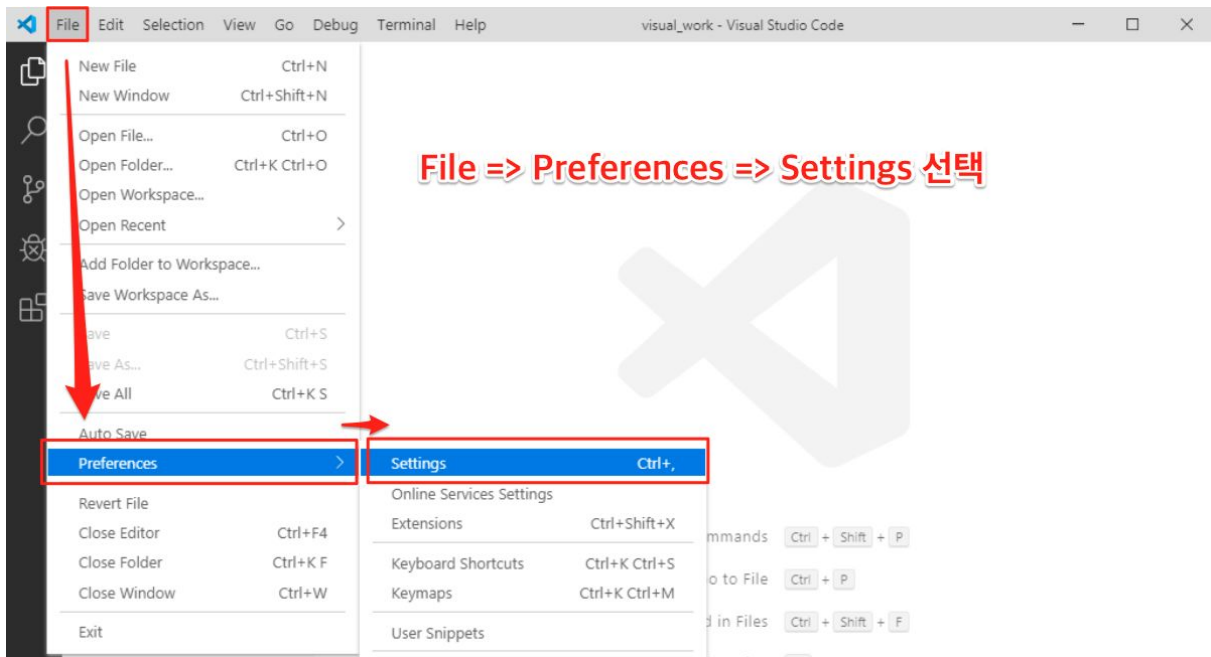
File Edit Selection View Go Debug Terminal Help visual_work - Visual Studio Code

New File Ctrl+N
New Window Ctrl+Shift+N
Open File... Ctrl+O
Open Folder... Ctrl+K Ctrl+O
Open Workspace...
Open Recent
Add Folder to Workspace...
Save Workspace As...
Save Ctrl+S
Save As... Ctrl+Shift+S
Save All Ctrl+K S
Auto Save
Preferences
Revert File
Close Editor Ctrl+F4
Close Folder Ctrl+K F
Close Window Ctrl+W
Exit

File => Preferences => Settings 선택

Settings Ctrl+,
Online Services Settings
Extensions Ctrl+Shift+X
Keyboard Shortcuts Ctrl+K Ctrl+S
Keymaps Ctrl+K Ctrl+M
User Snippets

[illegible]mmands Ctrl + Shift + P
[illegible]o to File Ctrl + P
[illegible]d in Files Ctrl + Shift + F